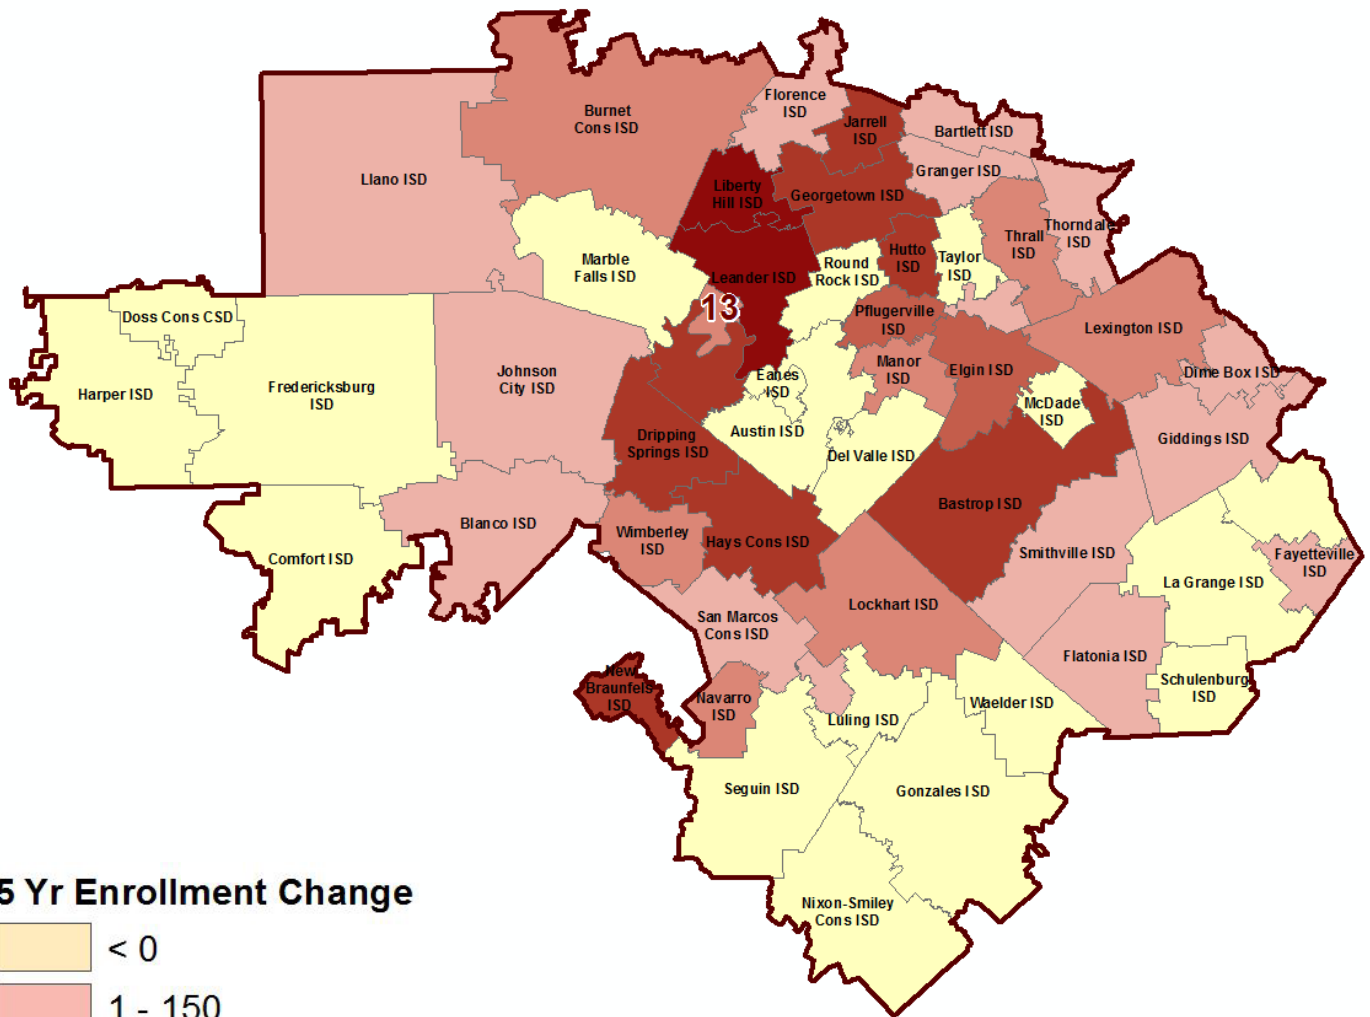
Burnet Cons ISD

Florence ISD

Jarrell ISD

Bartlett ISD

Llano ISD

Granger ISD

Liberty Hill ISD

Georgetown ISD

Thorndale ISD

Thrall ISD

Hutto ISD

Taylor ISD

Marble Falls ISD

Round Rock ISD

Leander ISD

13

Doss Cons CSD

Pflugerville ISD

Lexington ISD

Johnson City ISD

Harper ISD

Fredericksburg ISD

Manor ISD

Elgin ISD

Eanes ISD

Dime Box ISD

McDade ISD

Austin ISD

Dripping Springs ISD

Giddings ISD

Del Valle ISD

Bastrop ISD

Blanco ISD

Wimberley ISD

Hays Cons ISD

Comfort ISD

Smithville ISD

Fayetteville ISD

La Grange ISD

Lockhart ISD

San Marcos Cons ISD

Flatonia ISD

New Braunfels ISD

Navarro ISD

Schulenburg ISD

Waelder ISD

Luling ISD

Seguin ISD

Gonzales ISD

Nixon-Smiley Cons ISD

5 Yr Enrollment Change

< 0

1 - 150